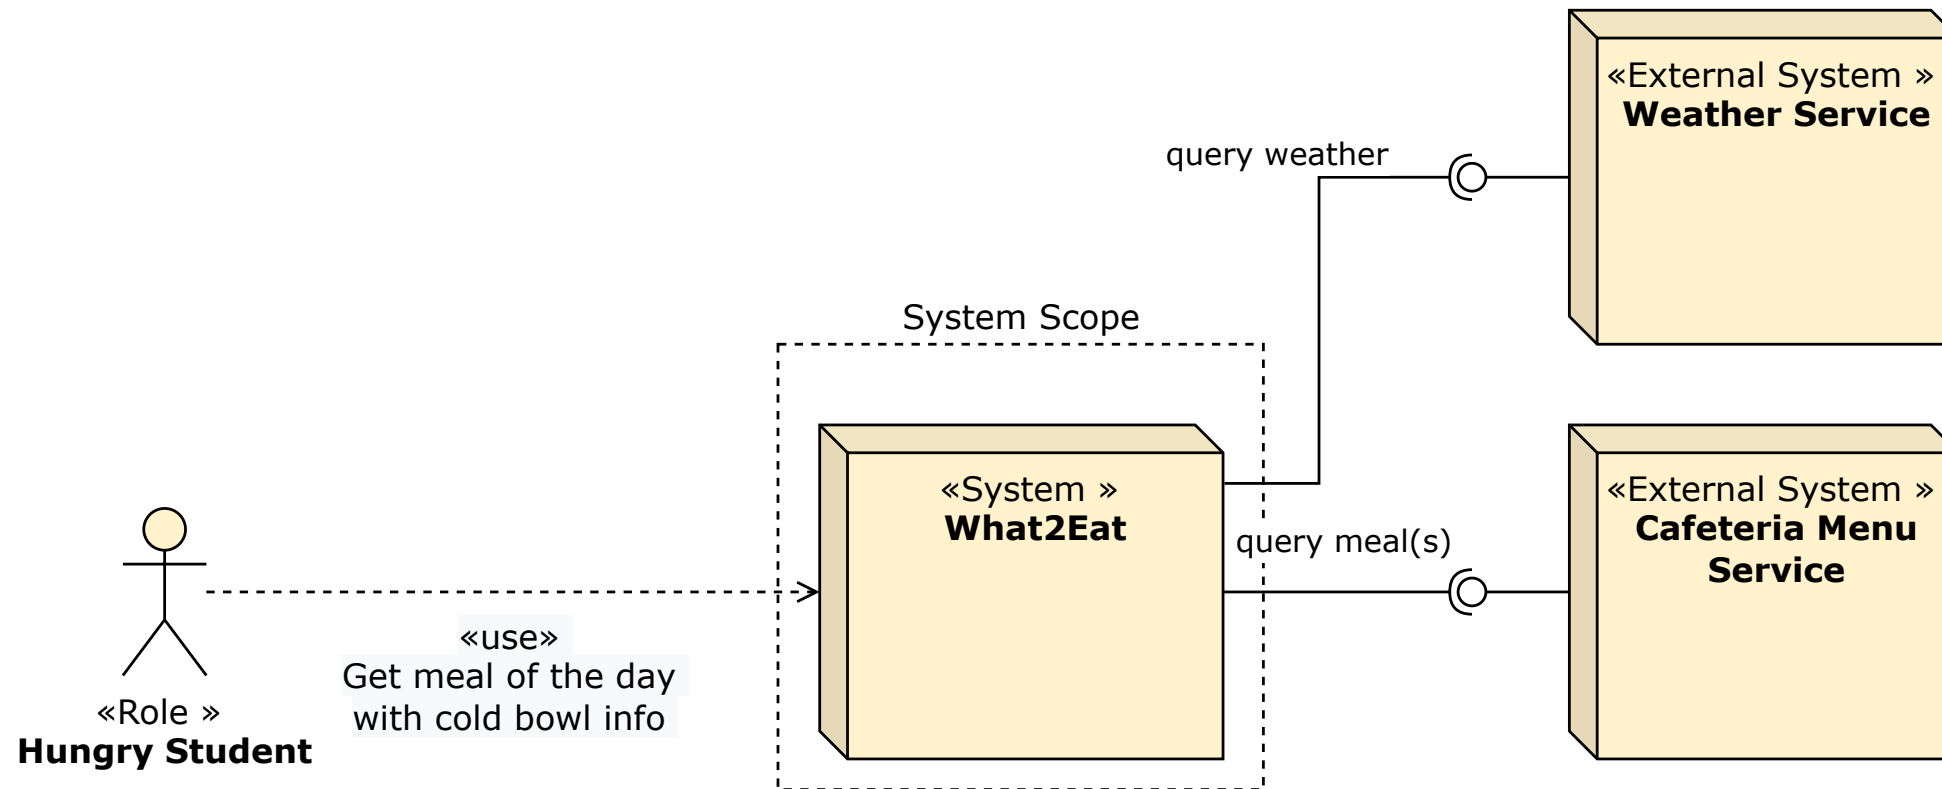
«External System »
**Weather Service**

query weather

System Scope

«System »
**What2Eat**

query meal(s)

«External System »
**Cafeteria Menu Service**

«use»
Get meal of the day with cold bowl info

«Role »
**Hungry Student**